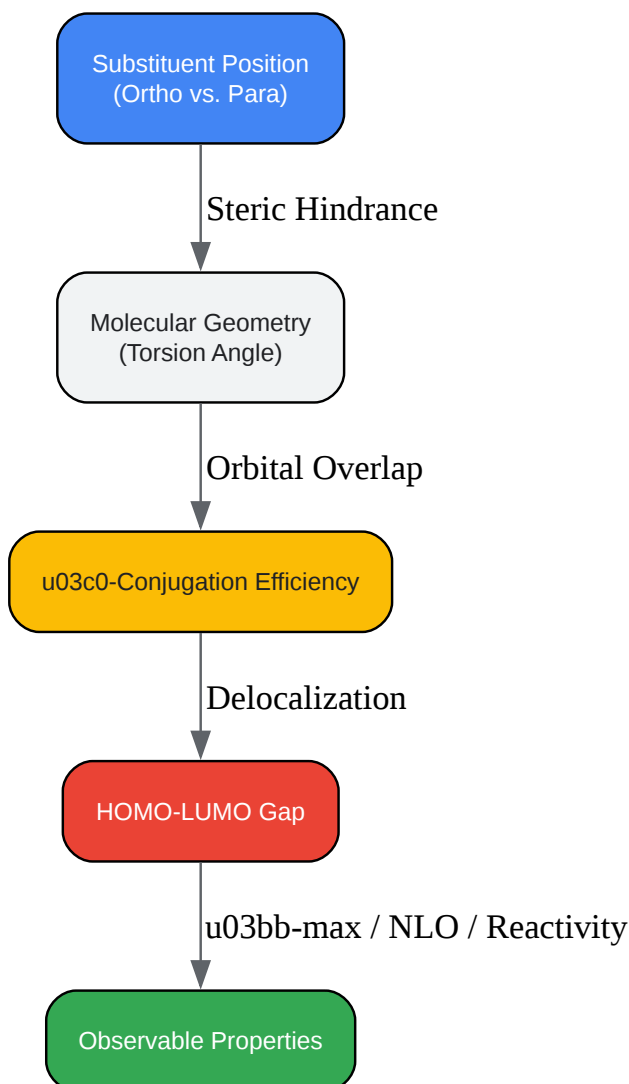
Substituent Position (Ortho vs. Para)

Steric Hindrance

Molecular Geometry (Torsion Angle)

Orbital Overlap

u03c0-Conjugation Efficiency

Delocalization

HOMO-LUMO Gap

u03bb-max / NLO / Reactivity

Observable Properties